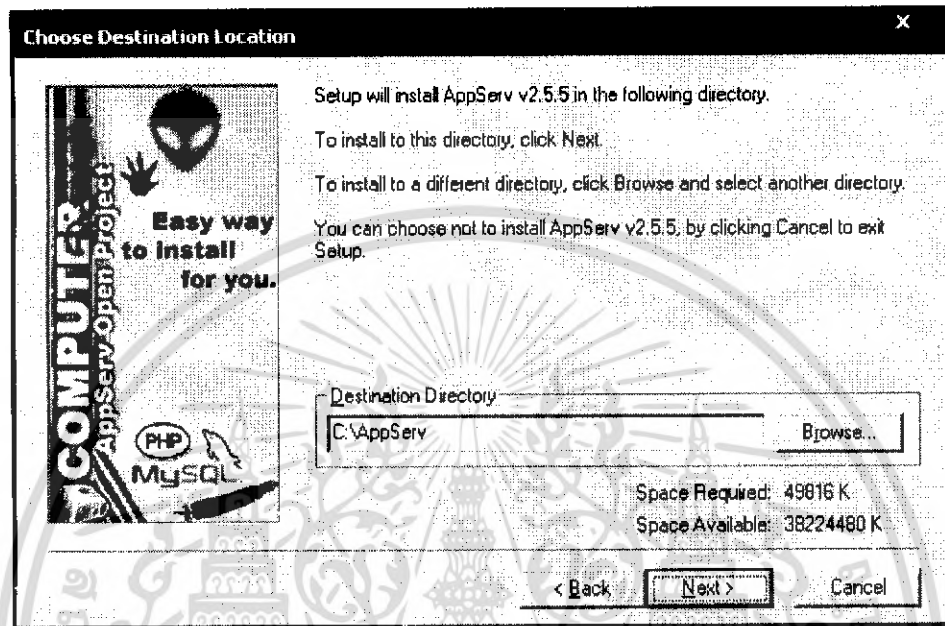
Choose Destination Location

×

COMPUTER
AppServ Open Project

Easy way to install for you.

PHP
MySQL

Setup will install AppServ v2.5.5 in the following directory.

To install to this directory, click Next.

To install to a different directory, click Browse and select another directory.

You can choose not to install AppServ v2.5.5, by clicking Cancel to exit Setup.

Destination Directory

C:\AppServ

Browse...

Space Required: 49816 K

Space Available: 38224480 K

< Back

Next >

Cancel